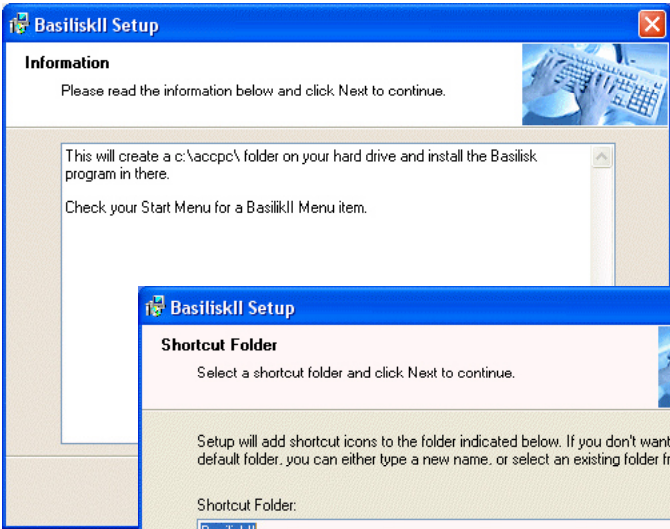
BasiliskII Setup

Information

Please read the information below and click Next to continue.

This will create a c:\accpc\ folder on your hard drive and install the Basilisk program in there.

Check your Start Menu for a BasilikII Menu item.

BasiliskII Setup

Shortcut Folder

Select a shortcut folder and click Next to continue.

Setup will add shortcut icons to the folder indicated below. If you don't want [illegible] default folder, you can either type a new name, or select an existing folder fr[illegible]

Shortcut Folder:

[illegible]